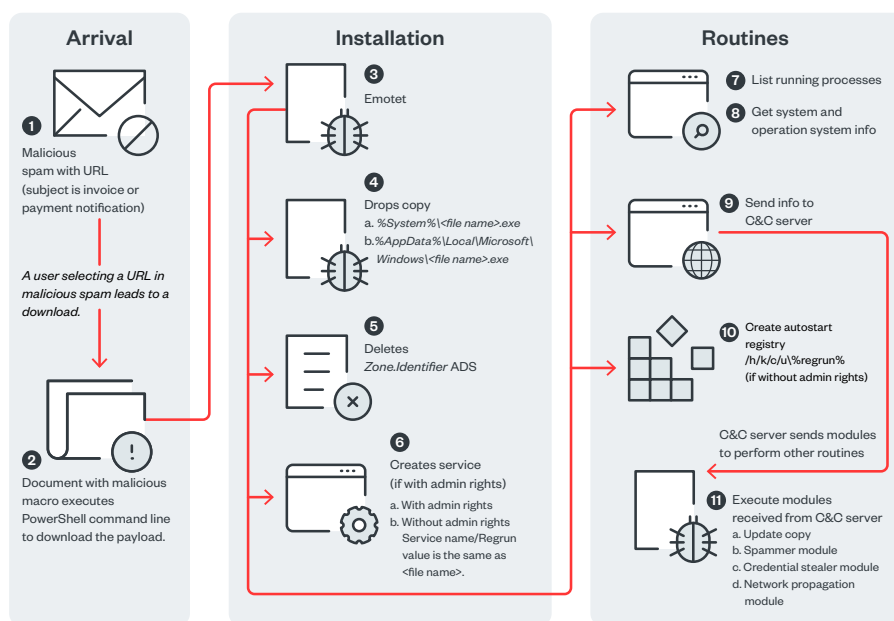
Arrival

1
Malicious spam with URL (subject is invoice or payment notification)

A user selecting a URL in malicious spam leads to a download.

2
Document with malicious macro executes PowerShell command line to download the payload.

Installation

3
Emotet

4
Drops copy
a. %System%\<file name>.exe
b. %AppData%\Local\Microsoft\Windows\<file name>.exe

5
Deletes Zone.Identifier ADS

6
Creates service (if with admin rights)
a. With admin rights
b. Without admin rights Service name/Regrun value is the same as <file name>.

Routines

7 List running processes

8 Get system and operation system info

9 Send info to C&C server

10 Create autostart registry /h/k/c/u\%regrun% (if without admin rights)

C&C server sends modules to perform other routines

11 Execute modules received from C&C server
a. Update copy
b. Spammer module
c. Credential stealer module
d. Network propagation module